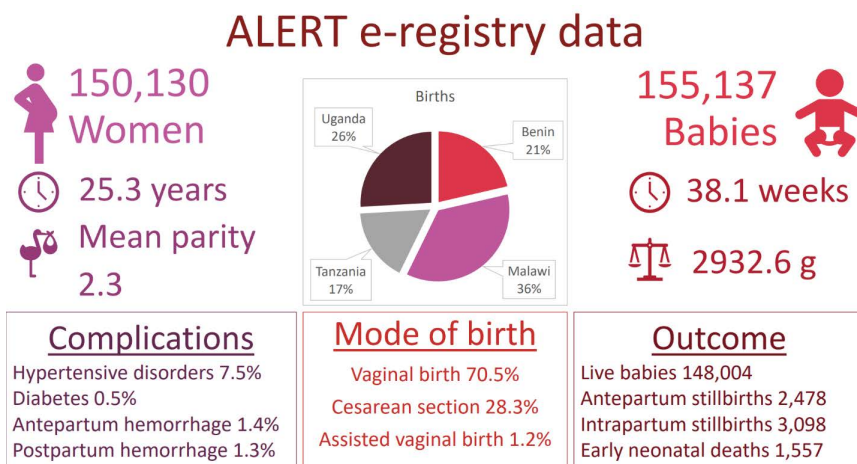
ALERT e-registry data

150,130 Women

25.3 years

Mean parity 2.3

Births

Uganda 26%

Benin 21%

Tanzania 17%

Malawi 36%

155,137 Babies

38.1 weeks

2932.6 g

Complications

Hypertensive disorders 7.5%
Diabetes 0.5%
Antepartum hemorrhage 1.4%
Postpartum hemorrhage 1.3%

Mode of birth

Vaginal birth 70.5%
Cesarean section 28.3%
Assisted vaginal birth 1.2%

Outcome

Live babies 148,004
Antepartum stillbirths 2,478
Intrapartum stillbirths 3,098
Early neonatal deaths 1,557